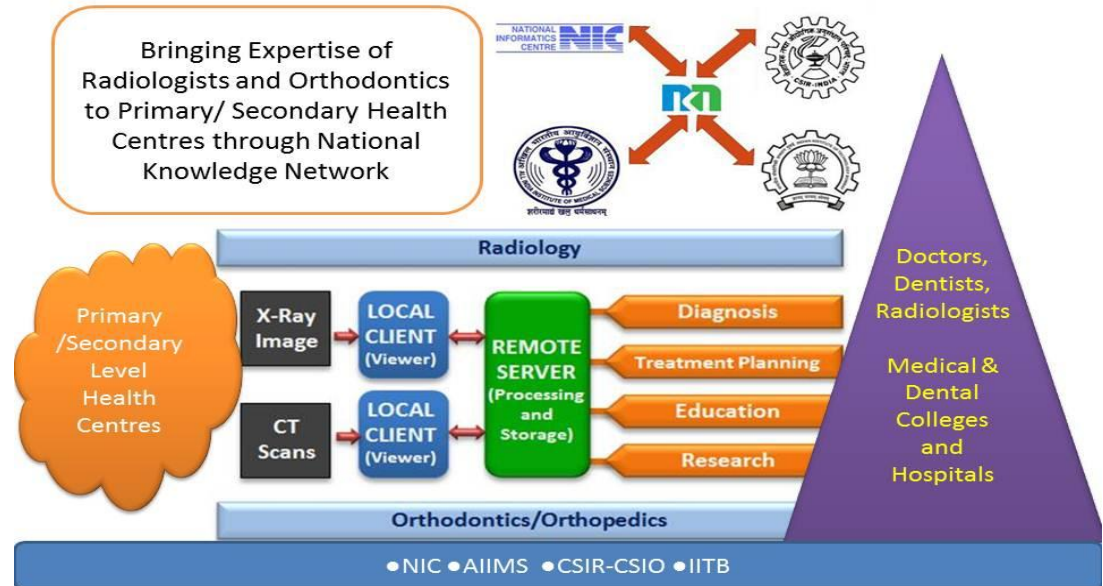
Bringing Expertise of Radiologists and Orthodontics to Primary/ Secondary Health Centres through National Knowledge Network

NATIONAL INFORMATICS CENTRE NIC

CSIR INDIA

Radiology

Primary /Secondary Level Health Centres

X-Ray Image

CT Scans

LOCAL CLIENT (Viewer)

LOCAL CLIENT (Viewer)

REMOTE SERVER (Processing and Storage)

Diagnosis

Treatment Planning

Education

Research

Doctors, Dentists, Radiologists

Medical & Dental Colleges and Hospitals

Orthodontics/Orthopedics

●NIC ●AIIMS ●CSIR-CSIO ●IITB